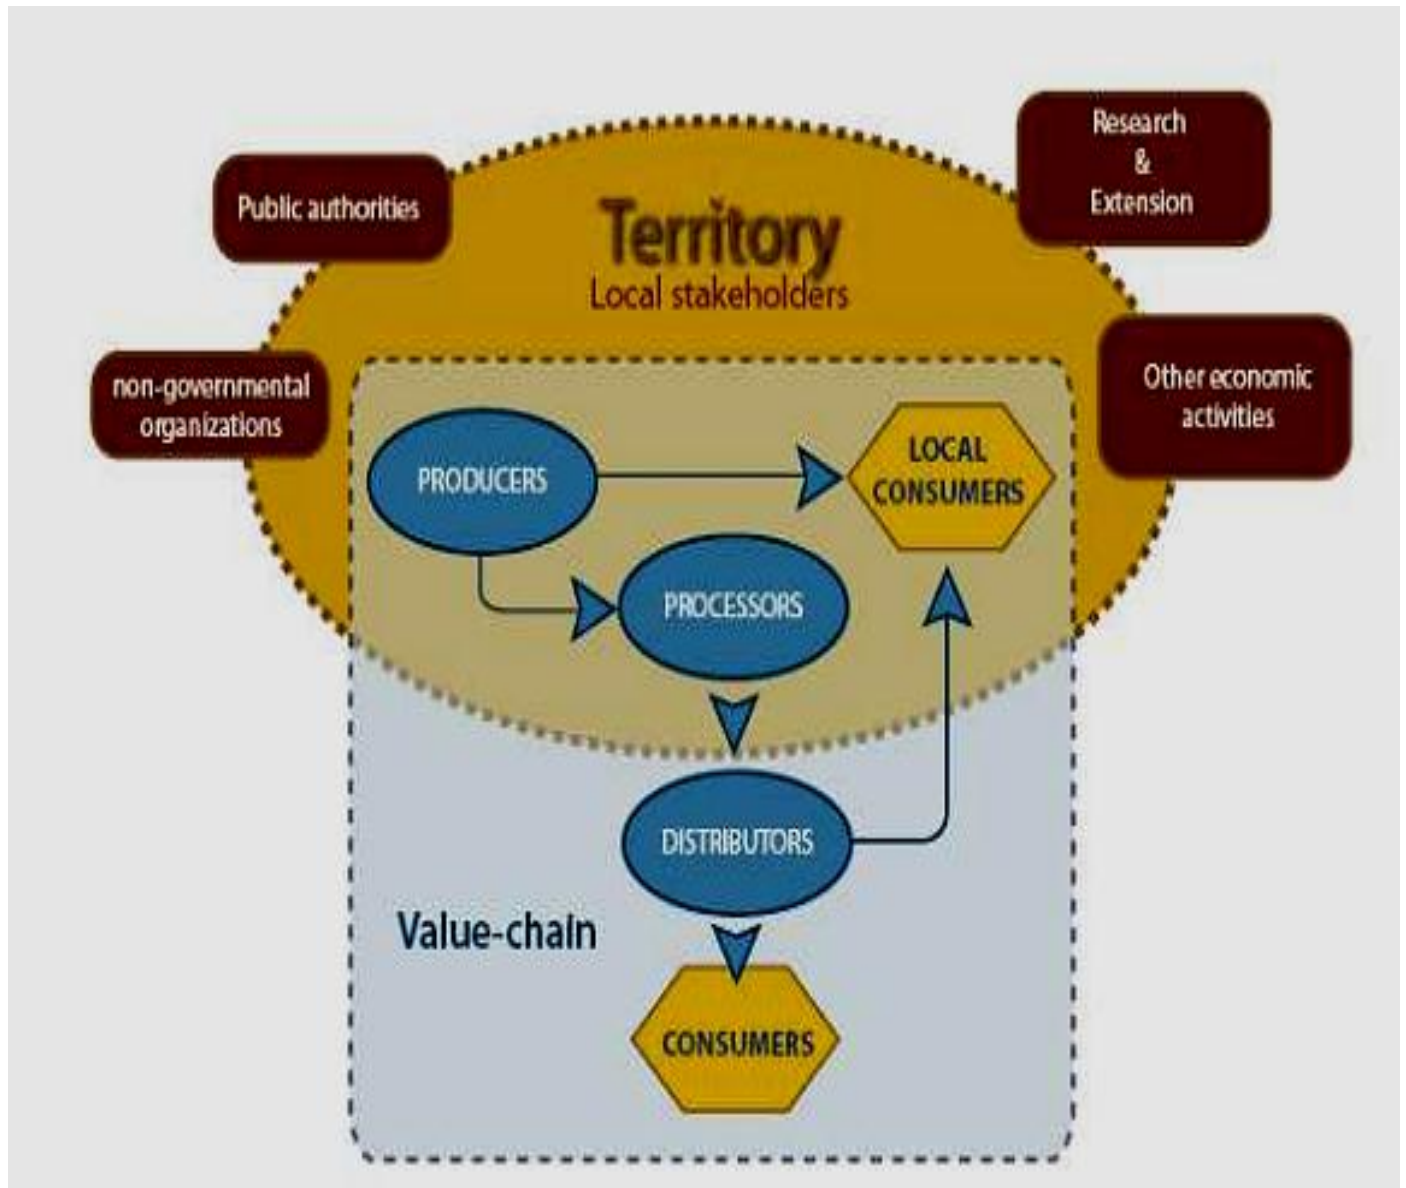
Public authorities

Research
&
Extension

Territory
Local stakeholders

non-governmental organizations

Other economic activities

PRODUCERS

LOCAL CONSUMERS

PROCESSORS

DISTRIBUTORS

Value-chain

CONSUMERS